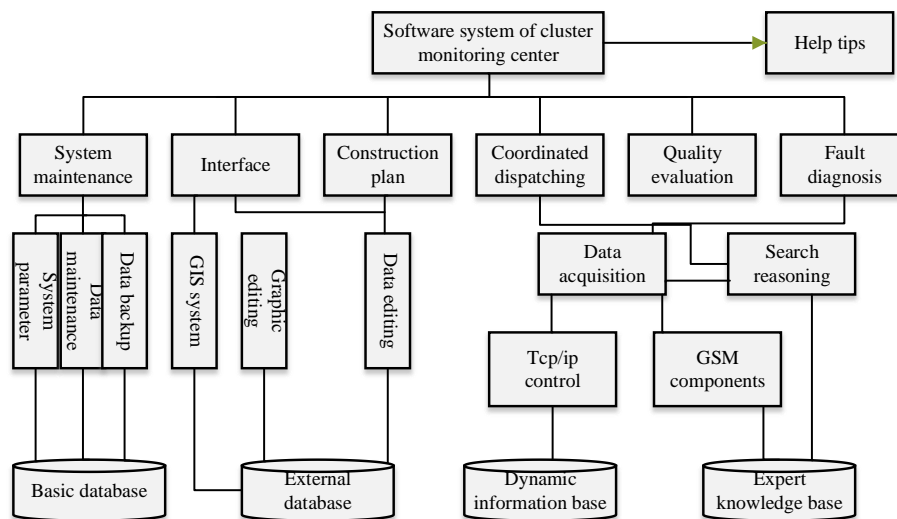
Software system of cluster monitoring center

Help tips

System maintenance

Interface

Construction plan

Coordinated dispatching

Quality evaluation

Fault diagnosis

System parameter

Data maintenance

Data backup

GIS system

Graphic editing

Data editing

Data acquisition

Search reasoning

Tcp/ip control

GSM components

Basic database

External database

Dynamic information base

Expert knowledge base